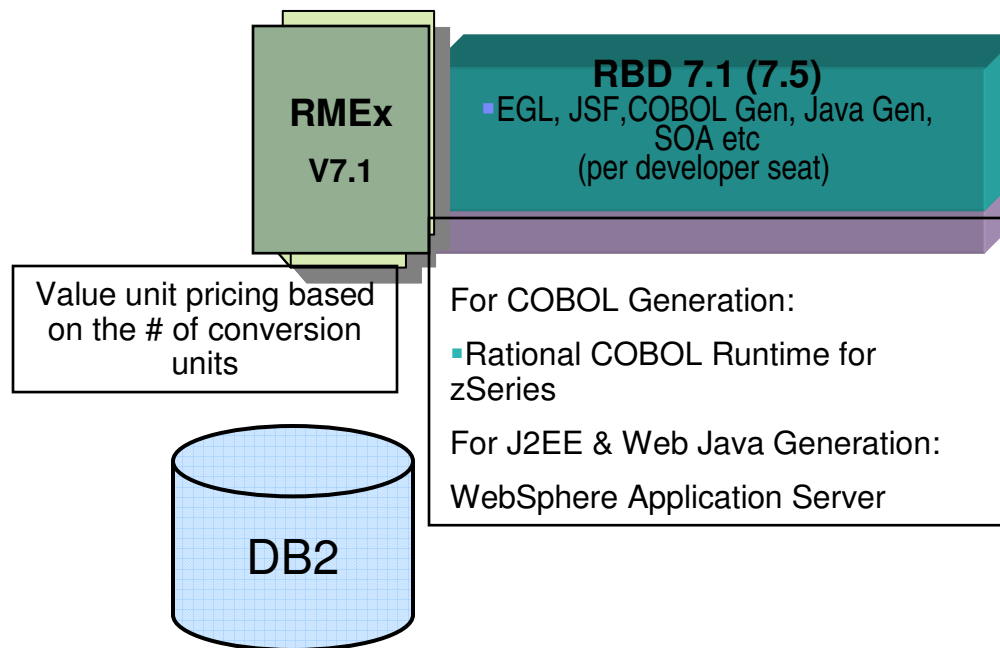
RMEx
V7.1

RBD 7.1 (7.5)
▪EGL, JSF,COBOL Gen, Java Gen, SOA etc
(per developer seat)

Value unit pricing based on the # of conversion units

For COBOL Generation:

▪Rational COBOL Runtime for zSeries

For J2EE & Web Java Generation:

WebSphere Application Server

DB2